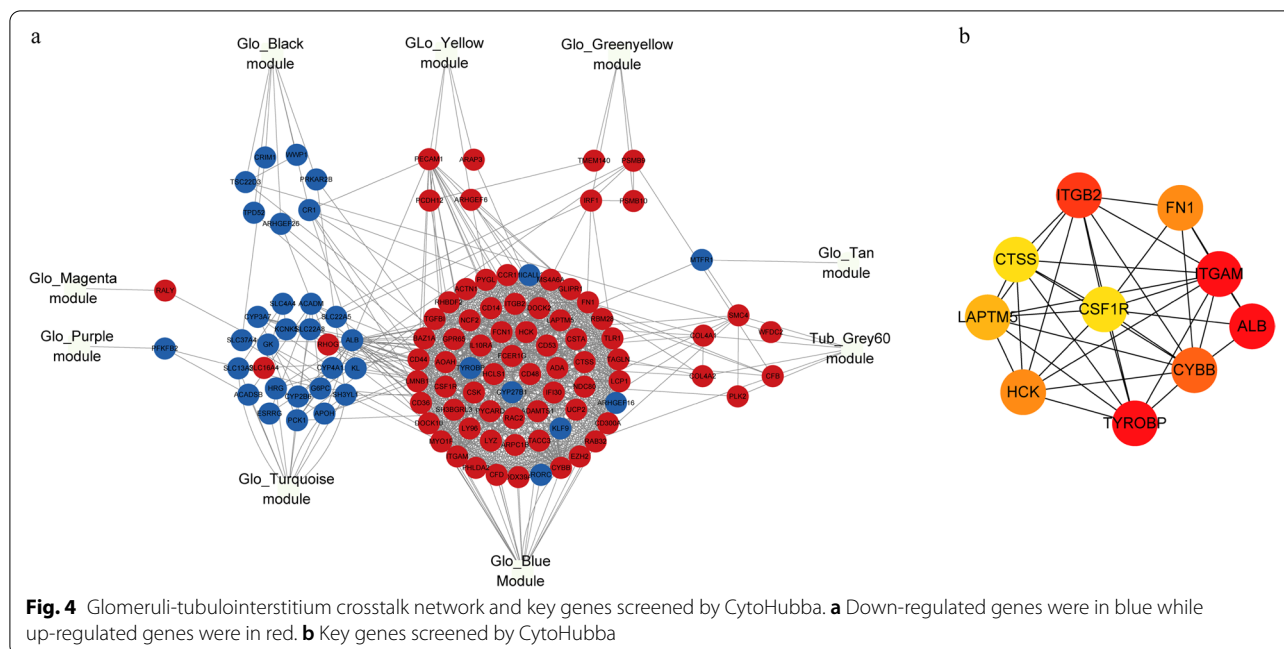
a

Glo_Black module

GLo_Yellow module

Glo_Greenyellow module

CRIM1 WWP1 TSC22D3 PRKAR2B TPD52 CR1 ARHGEF26

PECAM1 ARAP3 PCDH12 ARHGEF6

TMEM140 PSMB8 IRF1 PSMB10

Glo_Magenta module

RALY

Glo_Purple module

PFKFB2

Glo_Tan module

MTFR1

Tub_Grey60 module

Glo_Turquoise module

Glo_Blue Module

SLC4A4 ACADM CYP3A7 KCNK5 SLC22A8 SLC22A5 SLC37A4 GK SLC13A3 SLC16A4 RHOG ALB CYP4A11 KL ACADSB HRG G6PC ESRRG CYP2B6 SH3YL1 PCK1 APOH

ACTN1 PYGL CCR1 HCAL2 GA4A8 GLIPR1 RHBDF2 CD14 ITGB2 DOCK2 FN1 TGFBI NCF2 LAPTM5 RBM28 BAZ1A EPR68 IL10RA FCN1 HCK CSTA TLR1 CD44 AOAH TYROBP FCER1G CD53 CTSS TAGLN LMNB1 CSF1R CSK ADA CD48 IFI30 NDC80 LCP1 CD36 SH3BGRL3 HCLS1 CYP27B1 UCP2 ARHGEF16 DOCK10 PYCARD RAC2 ADAMTS1 CD300A LY96 ARPC1B TACC3 RAB32 MYO1F ITGAM LYZ KLF9 EZH2 THLDA2 CFD IDX36 RORC CYBB

SMC4 COL4A1 WFDC2 COL4A2 CFB PLK2

b

ITGB2 FN1 CTSS ITGAM CSF1R LAPTM5 ALB HCK CYBB TYROBP

Fig. 4 Glomeruli-tubulointerstitium crosstalk network and key genes screened by CytoHubba. a Down-regulated genes were in blue while up-regulated genes were in red. b Key genes screened by CytoHubba